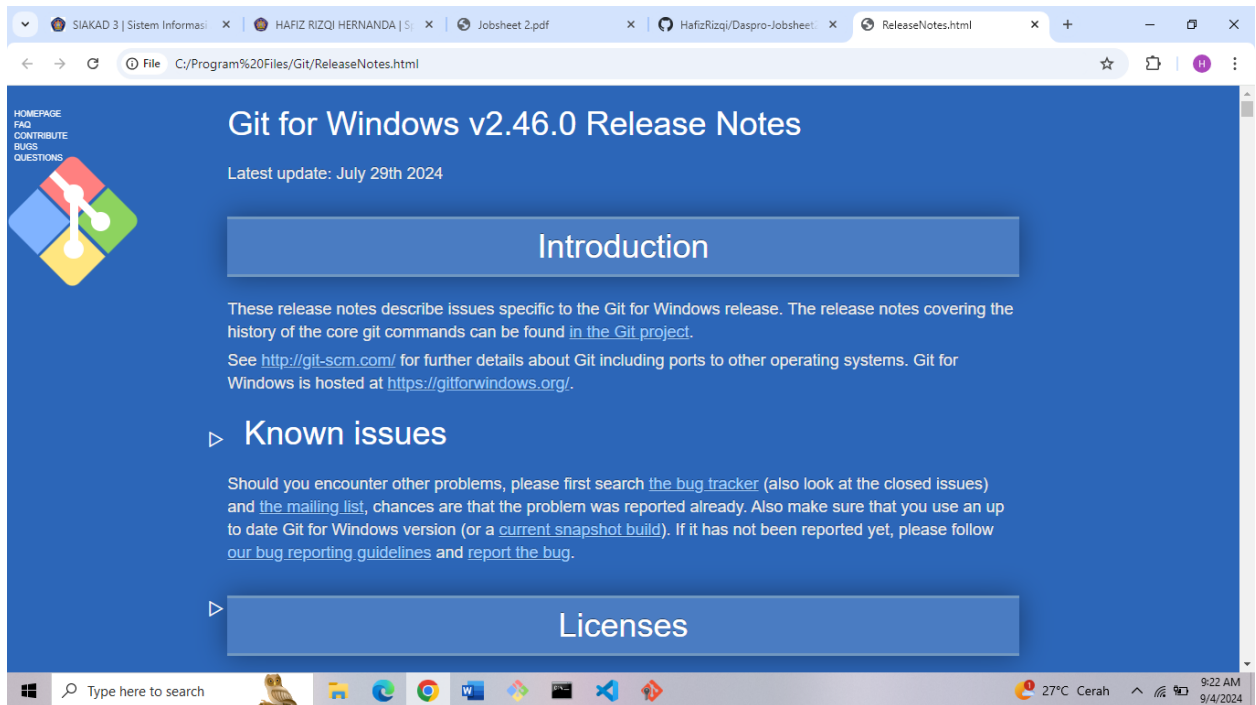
SIAKAD 3 | Sistem Informasi
HAFIZ RIZQI HERNANDA | S
Jobsheet 2.pdf
HafizRizqi/Daspro-Jobsheet
ReleaseNotes.html

File C:/Program%20Files/Git/ReleaseNotes.html

HOMEPAGE
FAQ
CONTRIBUTE
BUGS
QUESTIONS

Git for Windows v2.46.0 Release Notes

Latest update: July 29th 2024

Introduction

These release notes describe issues specific to the Git for Windows release. The release notes covering the history of the core git commands can be found in the Git project.

See http://git-scm.com/ for further details about Git including ports to other operating systems. Git for Windows is hosted at https://gitforwindows.org/.

Known issues

Should you encounter other problems, please first search the bug tracker (also look at the closed issues) and the mailing list, chances are that the problem was reported already. Also make sure that you use an up to date Git for Windows version (or a current snapshot build). If it has not been reported yet, please follow our bug reporting guidelines and report the bug.

Licenses

Type here to search
27°C Cerah
9:22 AM
9/4/2024